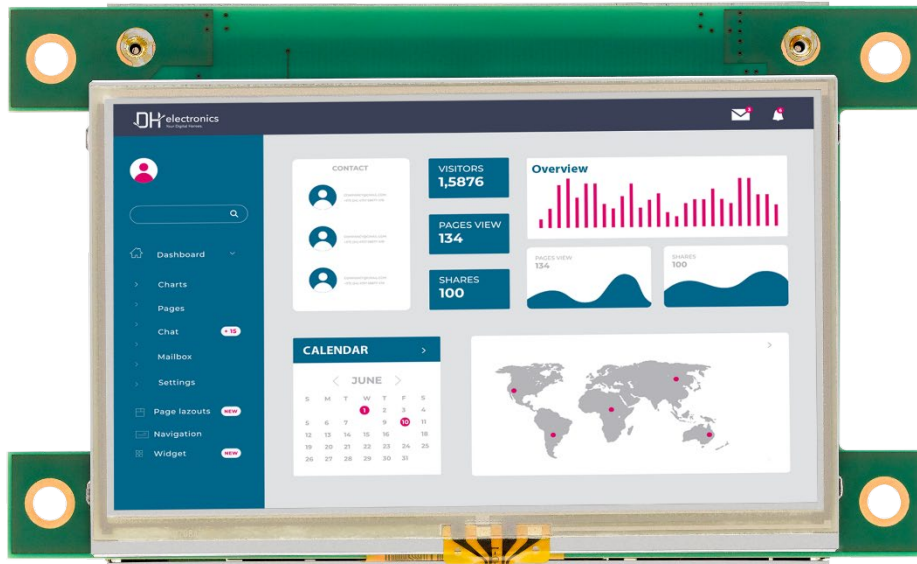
DH electronics
Your Digital Heroes

Dashboard
Charts
Pages
Chat + 15
Mailbox
Settings
Page lazouts NEW
Navigation
Widget NEW

CONTACT
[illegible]
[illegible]
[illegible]

VISITORS
1,5876

PAGES VIEW
134

SHARES
100

Overview

PAGES VIEW
134

SHARES
100

CALENDAR

JUNE

| S | M | T | W | T | F | S |
|---|---|---|---|---|---|---|
| | | | 1 | 2 | 3 | 4 |
| 5 | 6 | 7 | 8 | 9 | 10 | 11 |
| 12 | 13 | 14 | 15 | 16 | 17 | 18 |
| 19 | 20 | 21 | 22 | 23 | 24 | 25 |
| 26 | 27 | 28 | 29 | 30 | 31 | |